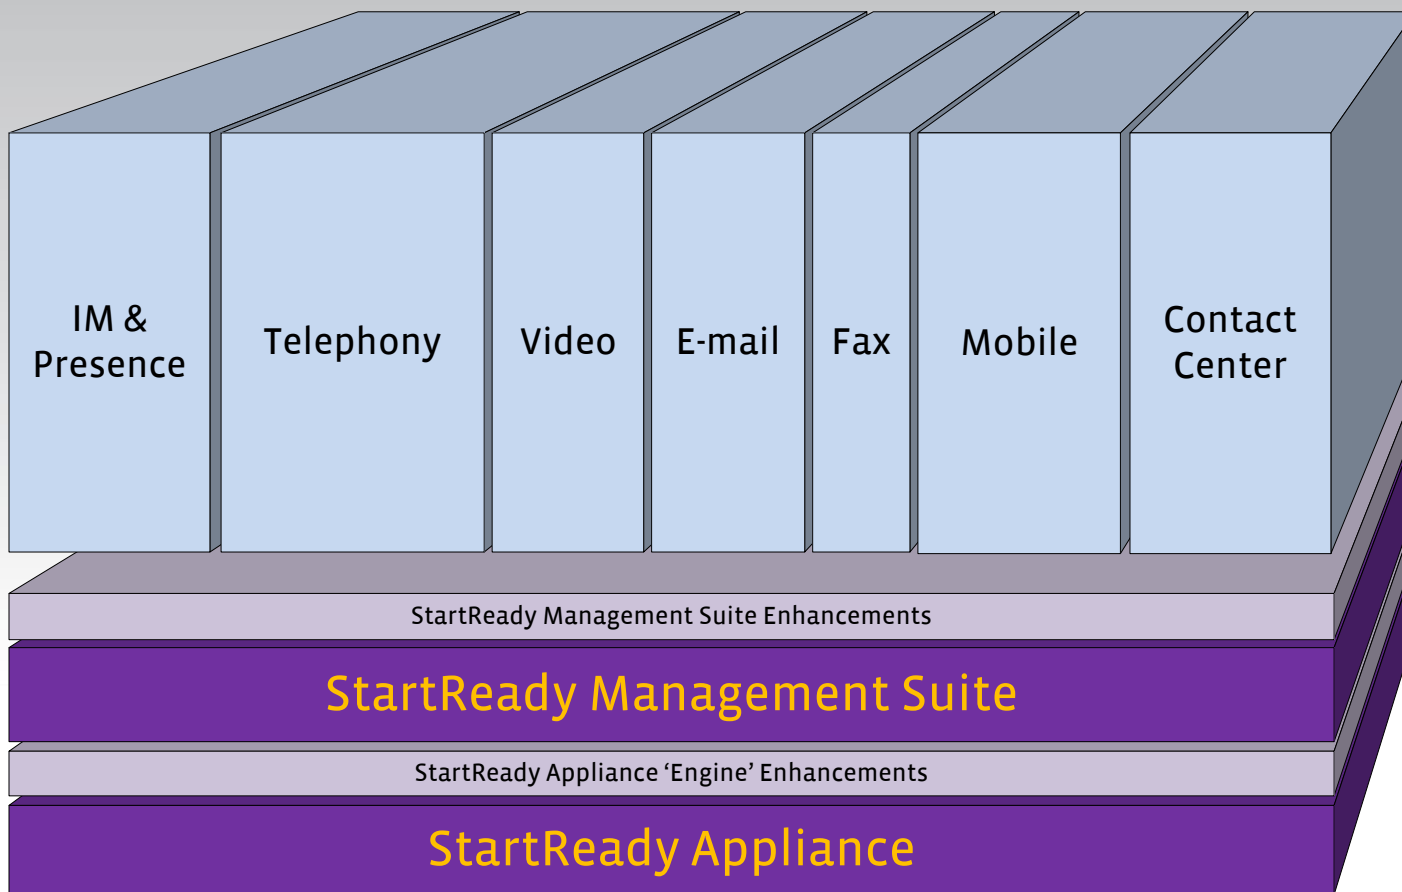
IM & Presence

Telephony

Video

E-mail

Fax

Mobile

Contact Center

StartReady Management Suite Enhancements

StartReady Management Suite

StartReady Appliance ‘Engine’ Enhancements

StartReady Appliance